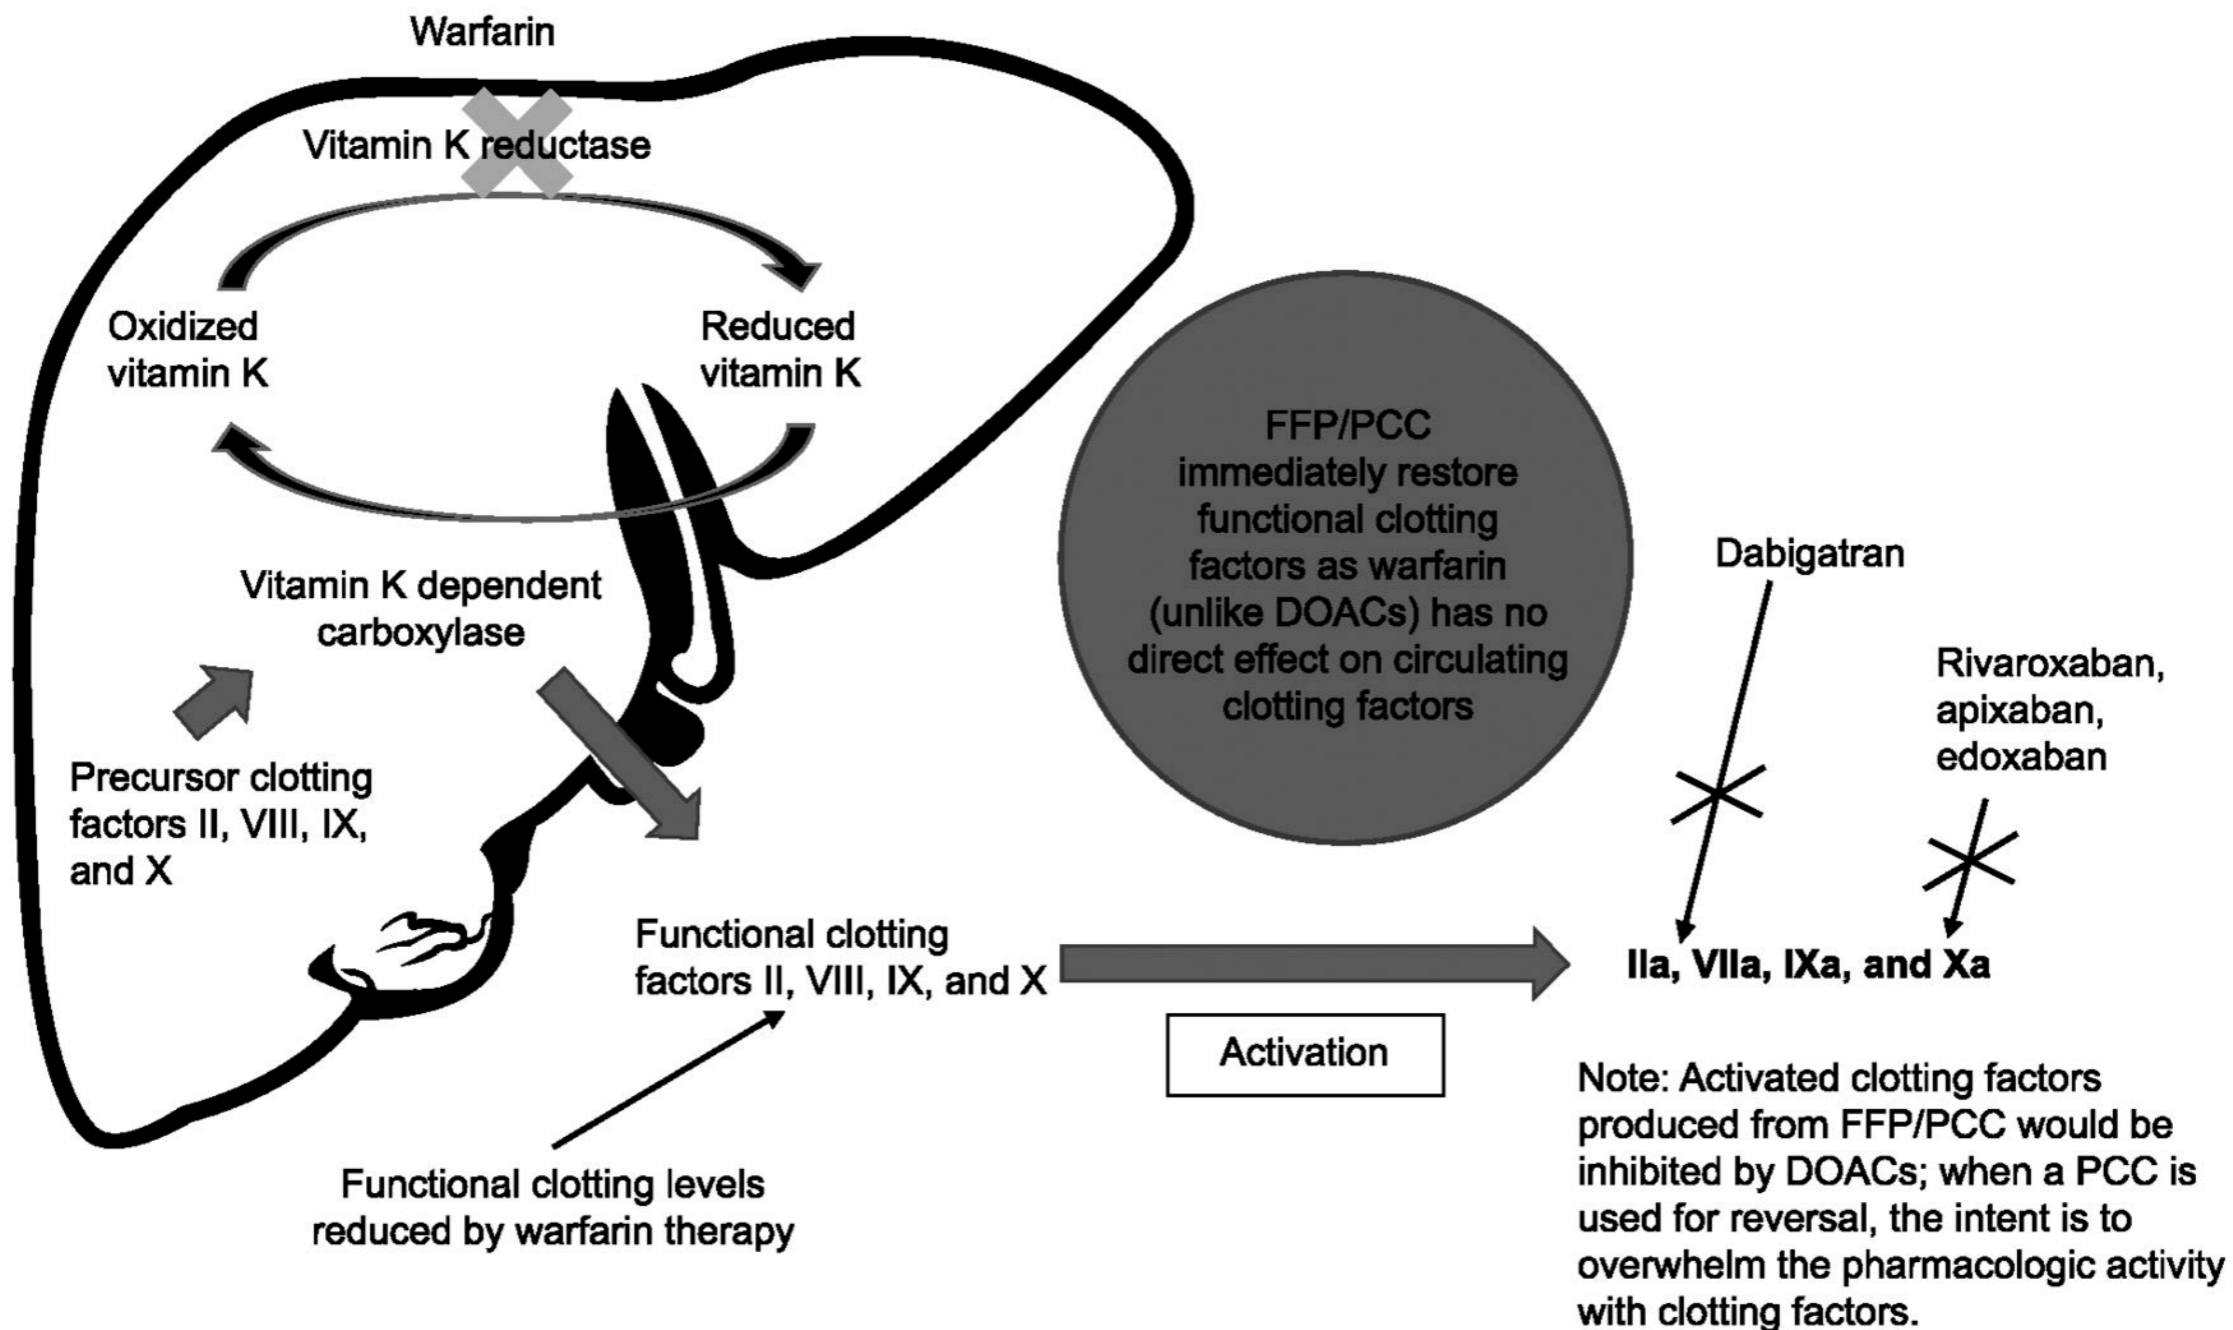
Warfarin

Vitamin K reductase

Oxidized vitamin K

Reduced vitamin K

Vitamin K dependent carboxylase

Precursor clotting factors II, VIII, IX, and X

FFP/PCC immediately restore functional clotting factors as warfarin (unlike DOACs) has no direct effect on circulating clotting factors

Dabigatran

Rivaroxaban, apixaban, edoxaban

Functional clotting factors II, VIII, IX, and X

IIa, VIIa, IXa, and Xa

Activation

Functional clotting levels reduced by warfarin therapy

Note: Activated clotting factors produced from FFP/PCC would be inhibited by DOACs; when a PCC is used for reversal, the intent is to overwhelm the pharmacologic activity with clotting factors.